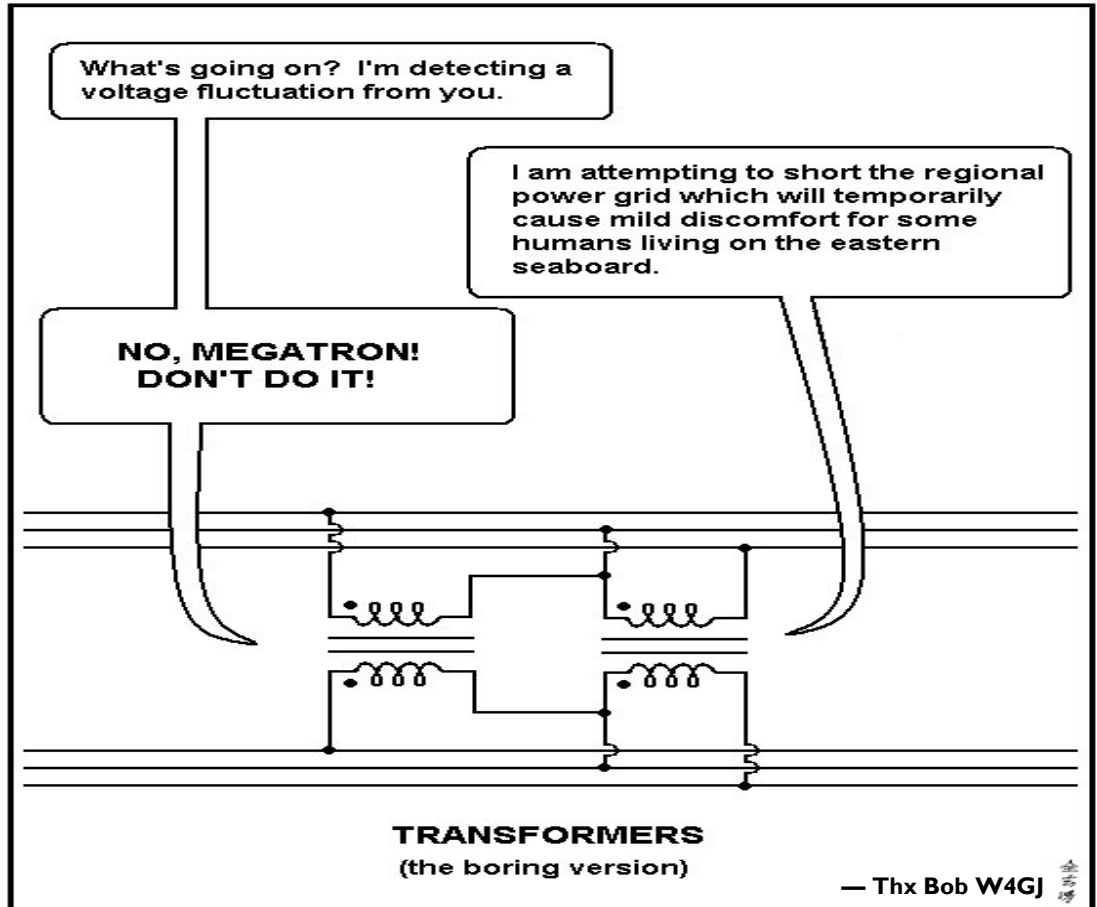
What's going on? I'm detecting a voltage fluctuation from you.

I am attempting to short the regional power grid which will temporarily cause mild discomfort for some humans living on the eastern seaboard.

NO, MEGATRON! DON'T DO IT!

TRANSFORMERS
(the boring version)

— Thx Bob W4GJ

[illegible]